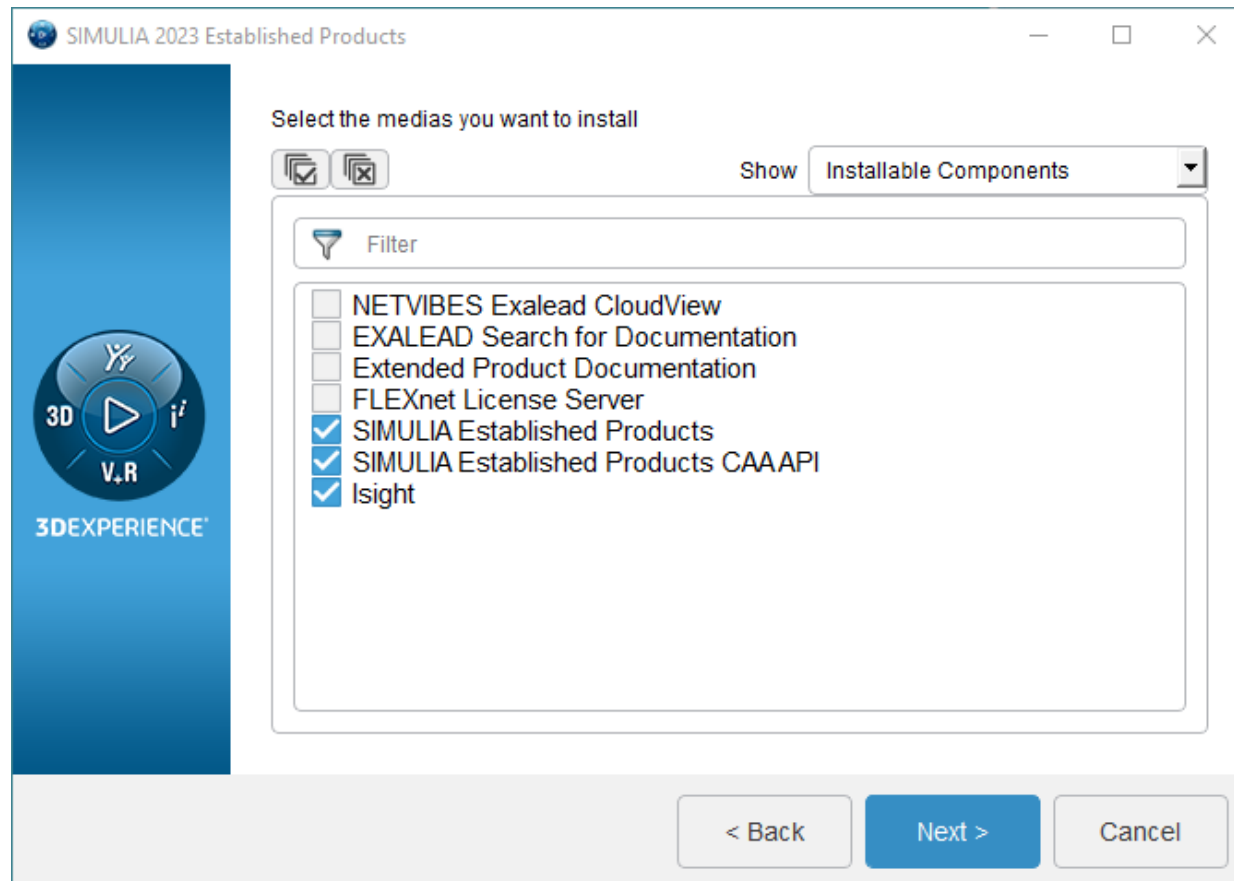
SIMULIA 2023 Established Products

Select the medias you want to install

Show Installable Components

Filter

NETVIBES Exalead CloudView
EXALEAD Search for Documentation
Extended Product Documentation
FLEXnet License Server
SIMULIA Established Products
SIMULIA Established Products CAA API
Isight

3D
V+R
3DEXPERIENCE

< Back
Next >
Cancel